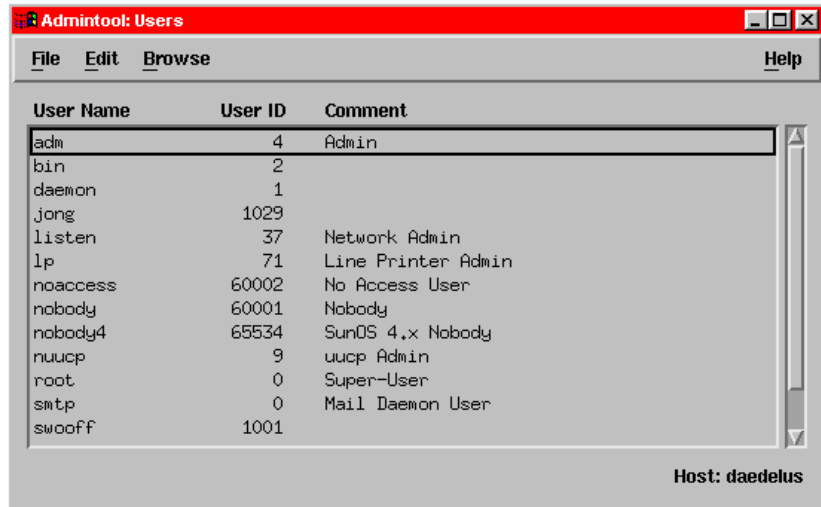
Admintool: Users

File Edit Browse Help

| User Name | User ID | Comment |
|---|---|---|
| adm | 4 | Admin |
| bin | 2 | |
| daemon | 1 | |
| jong | 1029 | |
| listen | 37 | Network Admin |
| lp | 71 | Line Printer Admin |
| noaccess | 60002 | No Access User |
| nobody | 60001 | Nobody |
| nobody4 | 65534 | SunOS 4.x Nobody |
| nuucp | 9 | uucp Admin |
| root | 0 | Super-User |
| smtp | 0 | Mail Daemon User |
| swooff | 1001 | |

Host: daedelus